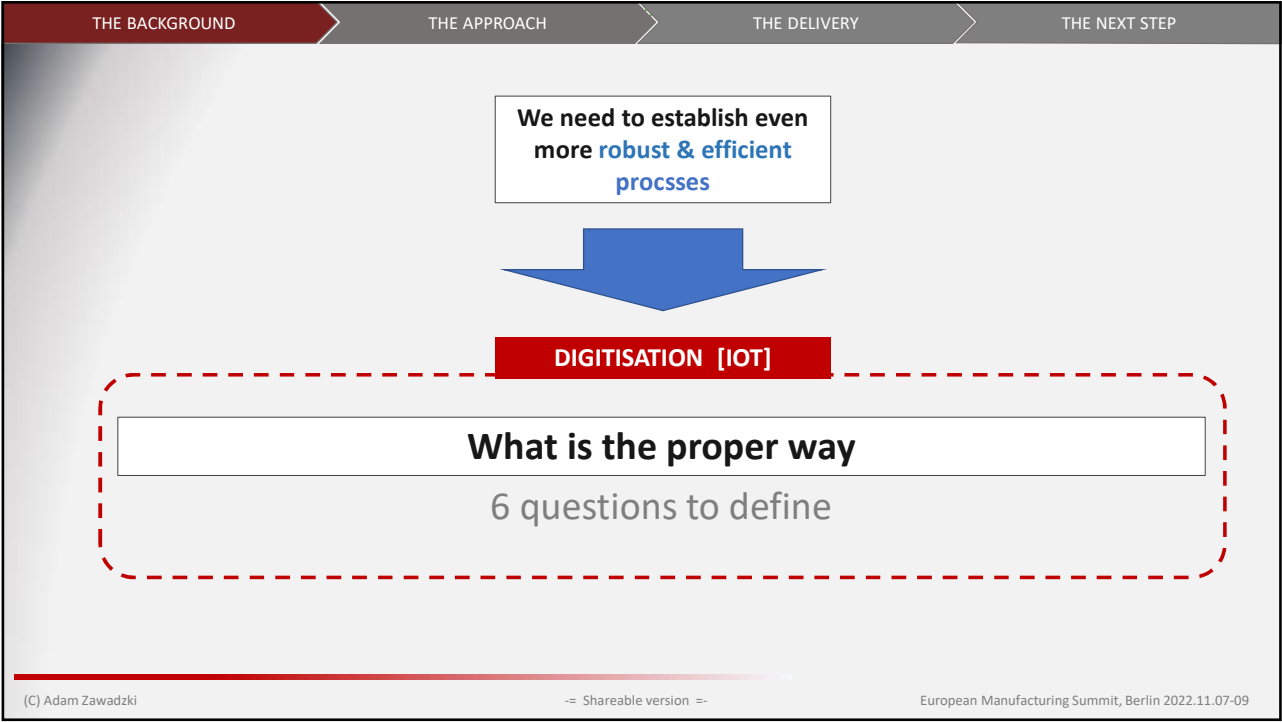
THE BACKGROUND THE APPROACH THE DELIVERY THE NEXT STEP

We need to establish even more robust & efficient procsses

DIGITISATION [IOT]

What is the proper way

6 questions to define

(C) Adam Zawadzki

-= Shareable version =-

European Manufacturing Summit, Berlin 2022.11.07-09